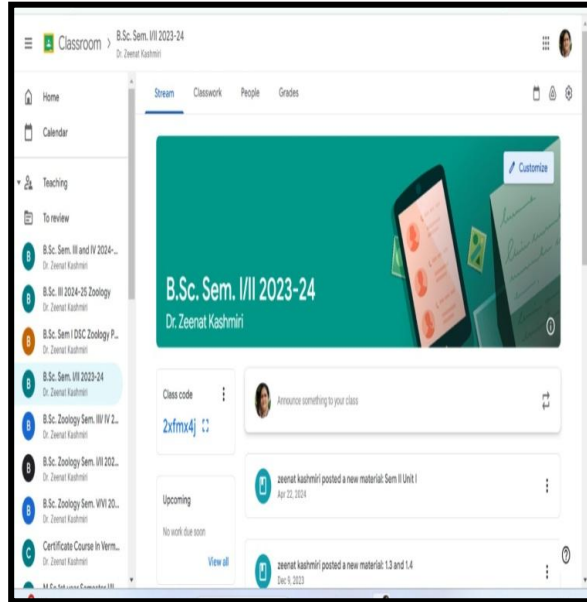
Classroom > B.Sc. Sem. I/II 2023-24
Dr. Zeenat Kashmiri

Home
Calendar
Teaching
To review
B.Sc. Sem. III and IV 2024-...
Dr. Zeenat Kashmiri
B.Sc. III 2024-25 Zoology
Dr. Zeenat Kashmiri
B.Sc. Sem I DSC Zoology P...
Dr. Zeenat Kashmiri
B.Sc. Sem. I/II 2023-24
Dr. Zeenat Kashmiri
B.Sc. Zoology Sem. III/ IV 2...
Dr. Zeenat Kashmiri
B.Sc. Zoology Sem. I/II 202...
Dr. Zeenat Kashmiri
B.Sc. Zoology Sem. V/VI 20...
Dr. Zeenat Kashmiri
Certificate Course In Verm...
Dr. Zeenat Kashmiri
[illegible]

Stream Classwork People Grades

Customize

B.Sc. Sem. I/II 2023-24
Dr. Zeenat Kashmiri

Class code
2xfmx4j

Upcoming
No work due soon
View all

Announce something to your class

zeenat kashmiri posted a new material: Sem II Unit I
Apr 22, 2024

zeenat kashmiri posted a new material: 1.3 and 1.4
Dec 9, 2023